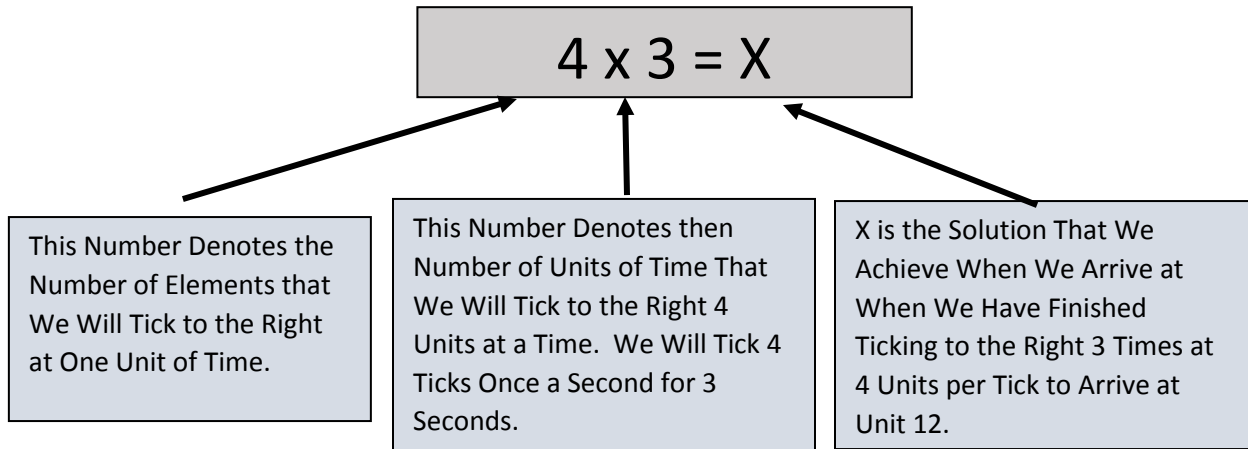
$4 \times 3 = X$

This Number Denotes the Number of Elements that We Will Tick to the Right at One Unit of Time.

This Number Denotes then Number of Units of Time That We Will Tick to the Right 4 Units at a Time. We Will Tick 4 Ticks Once a Second for 3 Seconds.

X is the Solution That We Achieve When We Arrive at When We Have Finished Ticking to the Right 3 Times at 4 Units per Tick to Arrive at Unit 12.